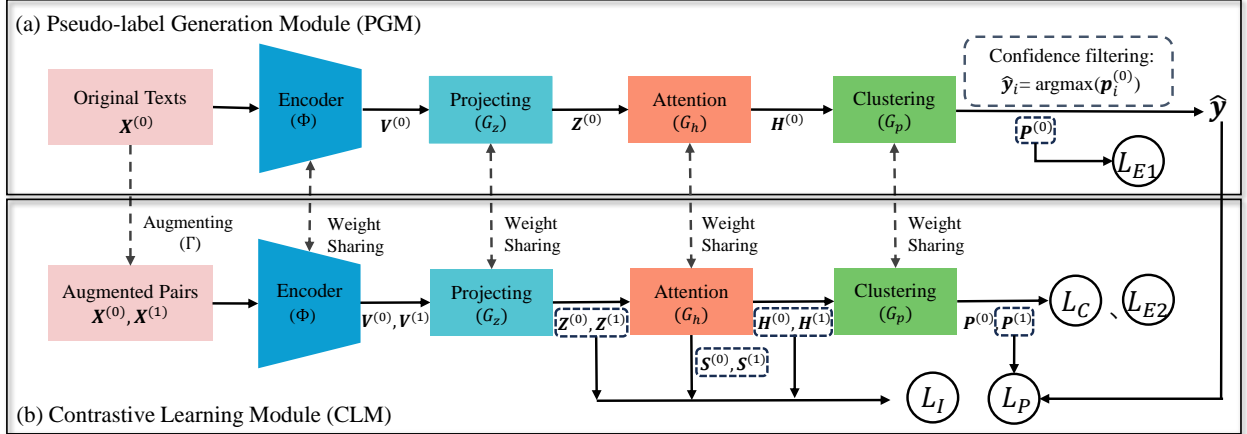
(a) Pseudo-label Generation Module (PGM)

Original Texts $\boldsymbol{X}^{(0)}$

Encoder $(\Phi)$

$\boldsymbol{V}^{(0)}$

Projecting $(G_z)$

$\boldsymbol{Z}^{(0)}$

Attention $(G_h)$

$\boldsymbol{H}^{(0)}$

Clustering $(G_p)$

Confidence filtering: $\hat{\boldsymbol{y}}_i = \text{argmax}(\boldsymbol{p}_i^{(0)})$

$\hat{\boldsymbol{y}}$

$\boldsymbol{P}^{(0)}$

$L_{E1}$

Augmenting $(\Gamma)$

Weight Sharing

Weight Sharing

Weight Sharing

Weight Sharing

Augmented Pairs $\boldsymbol{X}^{(0)}, \boldsymbol{X}^{(1)}$

Encoder $(\Phi)$

$\boldsymbol{V}^{(0)}, \boldsymbol{V}^{(1)}$

Projecting $(G_z)$

$\boldsymbol{Z}^{(0)}, \boldsymbol{Z}^{(1)}$

Attention $(G_h)$

$\boldsymbol{H}^{(0)}, \boldsymbol{H}^{(1)}$

Clustering $(G_p)$

$\boldsymbol{P}^{(0)}$ $\boldsymbol{P}^{(1)}$

$L_C$ 、 $L_{E2}$

$\boldsymbol{S}^{(0)}, \boldsymbol{S}^{(1)}$

$L_I$

$L_P$

(b) Contrastive Learning Module (CLM)